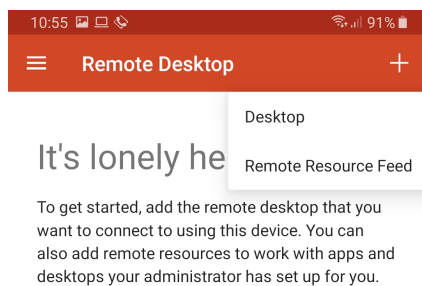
10:55 91%

Remote Desktop

Desktop

Remote Resource Feed

It's lonely he

To get started, add the remote desktop that you want to connect to using this device. You can also add remote resources to work with apps and desktops your administrator has set up for you.